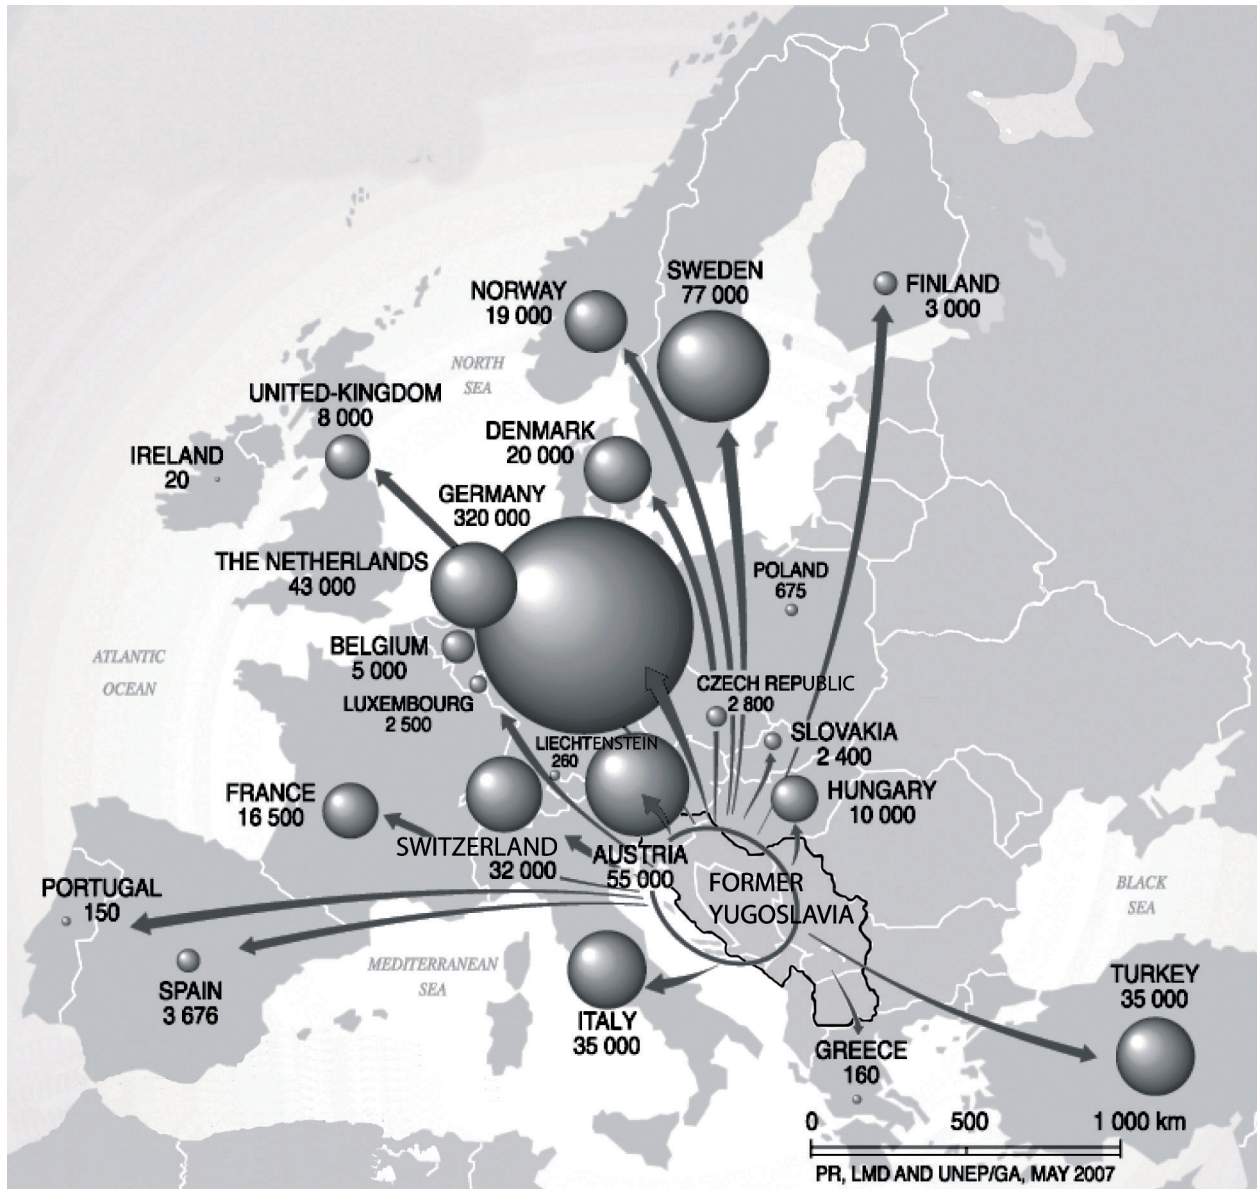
NORWAY
19 000

SWEDEN
77 000

FINLAND
3 000

NORTH SEA

UNITED-KINGDOM
8 000

DENMARK
20 000

IRELAND
20

GERMANY
320 000

THE NETHERLANDS
43 000

POLAND
675

ATLANTIC OCEAN

BELGIUM
5 000

LUXEMBOURG
2 500

CZECH REPUBLIC
2 800

SLOVAKIA
2 400

LIECHTENSTEIN
260

FRANCE
16 500

HUNGARY
10 000

SWITZERLAND
32 000

AUSTRIA
55 000

FORMER YUGOSLAVIA

PORTUGAL
150

BLACK SEA

SPAIN
3 676

MEDITERRANEAN SEA

ITALY
35 000

TURKEY
35 000

GREECE
160

0 500 1 000 km

PR, LMD AND UNEP/GA, MAY 2007